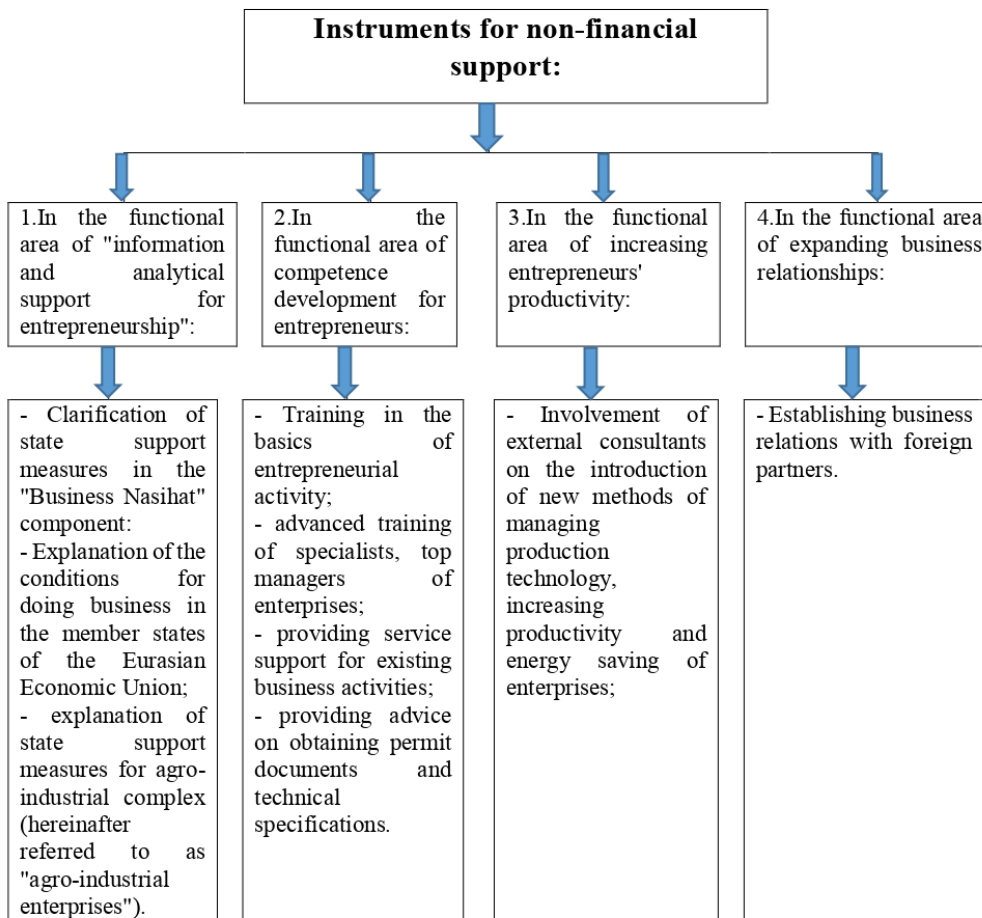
Instruments for non-financial support:

1.In the functional area of "information and analytical support for entrepreneurship":

2.In the functional area of competence development for entrepreneurs:

3.In the functional area of increasing entrepreneurs' productivity:

4.In the functional area of expanding business relationships:

- Clarification of state support measures in the "Business Nasihat" component:
- Explanation of the conditions for doing business in the member states of the Eurasian Economic Union;
- explanation of state support measures for agro-industrial complex (hereinafter referred to as "agro-industrial enterprises").

- Training in the basics of entrepreneurial activity;
- advanced training of specialists, top managers of enterprises;
- providing service support for existing business activities;
- providing advice on obtaining permit documents and technical specifications.

- Involvement of external consultants on the introduction of new methods of managing production technology, increasing productivity and energy saving of enterprises;

- Establishing business relations with foreign partners.